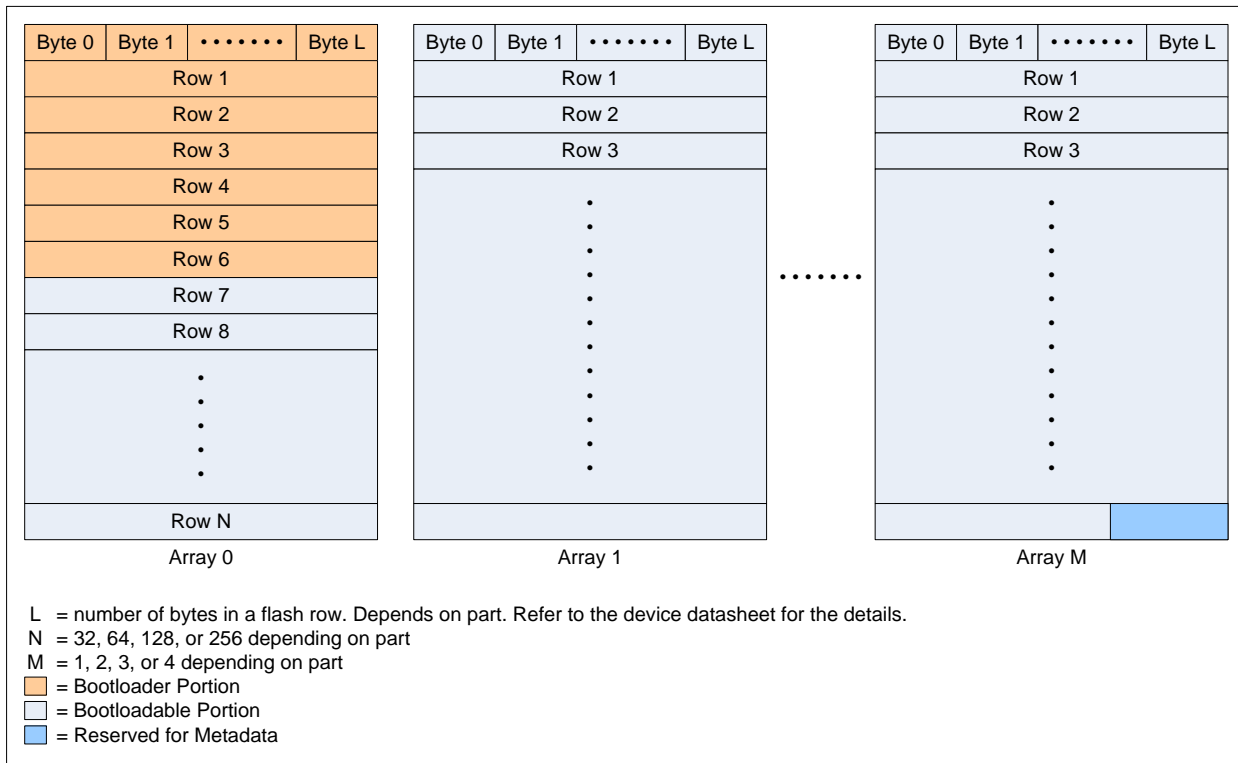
| Byte 0 | Byte 1 | ••••••• | Byte L |
|---|---|---|---|
| Row 1 | | | |
| Row 2 | | | |
| Row 3 | | | |
| Row 4 | | | |
| Row 5 | | | |
| Row 6 | | | |
| Row 7 | | | |
| Row 8 | | | |
| Row N | | | |

Array 0

| Byte 0 | Byte 1 | ••••••• | Byte L |
|---|---|---|---|
| Row 1 | | | |
| Row 2 | | | |
| Row 3 | | | |

Array 1

•••••••

| Byte 0 | Byte 1 | ••••••• | Byte L |
|---|---|---|---|
| Row 1 | | | |
| Row 2 | | | |
| Row 3 | | | |

Array M

L = number of bytes in a flash row. Depends on part. Refer to the device datasheet for the details.
N = 32, 64, 128, or 256 depending on part
M = 1, 2, 3, or 4 depending on part
= Bootloader Portion
= Bootloadable Portion
= Reserved for Metadata